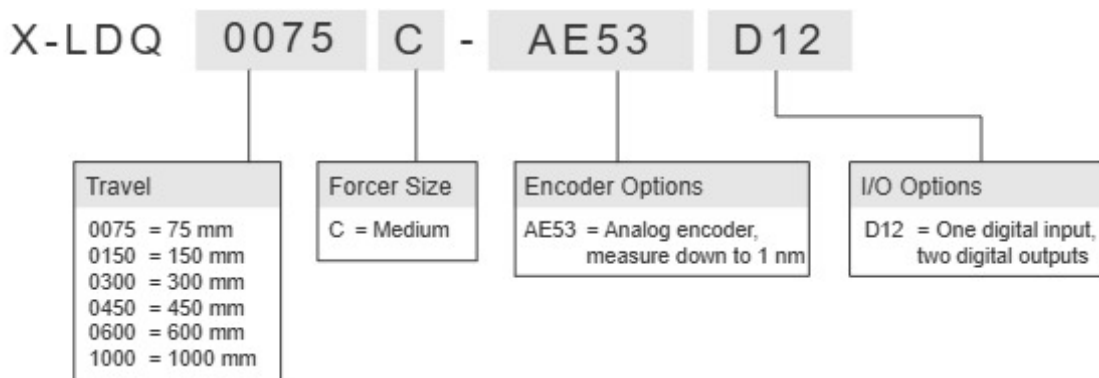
X-LDQ 0075 C - AE53 D12

Travel
0075 = 75 mm
0150 = 150 mm
0300 = 300 mm
0450 = 450 mm
0600 = 600 mm
1000 = 1000 mm

Forcer Size
C = Medium

Encoder Options
AE53 = Analog encoder, measure down to 1 nm

I/O Options
D12 = One digital input, two digital outputs